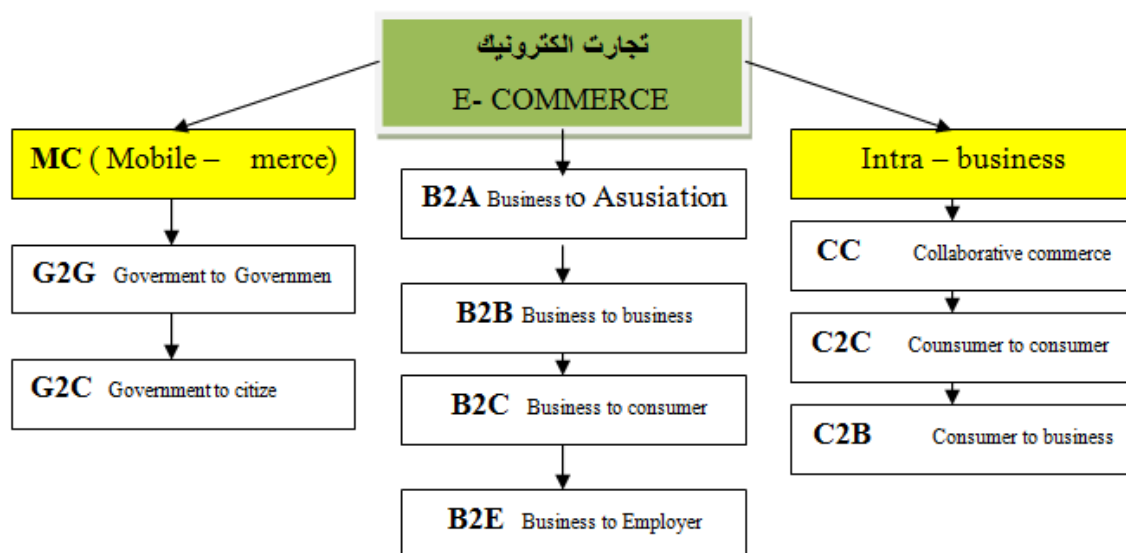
تجارت الکترونیک
E- COMMERCE

MC ( Mobile – merce)

G2G Goverment to Governmen

G2C Government to citize

B2A Business to Asusiation

B2B Business to business

B2C Business to consumer

B2E Business to Employer

Intra – business

CC Collaborative commerce

C2C Counsumer to consumer

C2B Consumer to business